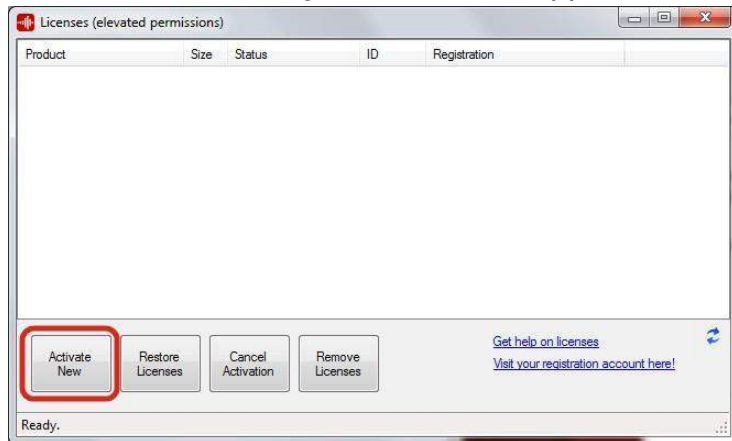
Licenses (elevated permissions)

| Product | Size | Status | ID | Registration |
|---|---|---|---|---|

Activate New

Restore Licenses

Cancel Activation

Remove Licenses

Get help on licenses

Visit your registration account here!

Ready.